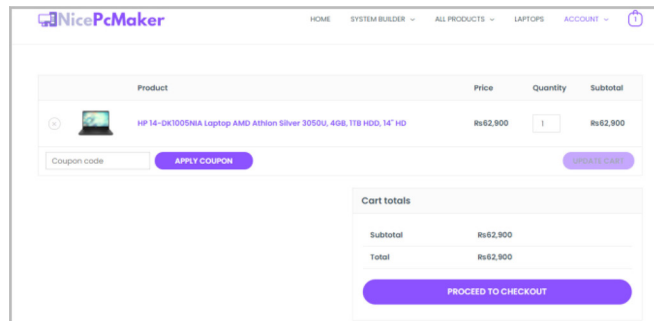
NicePcMaker

HOME SYSTEM BUILDER ALL PRODUCTS LAPTOPS ACCOUNT 1

| | | Product | Price | Quantity | Subtotal |
|---|---|---|---|---|---|
| × | | HP 14-DK1005NIA Laptop AMD Athlon Silver 3050U, 4GB, 1TB HDD, 14" HD | Rs62,900 | 1 | Rs62,900 |

Coupon code APPLY COUPON UPDATE CART

Cart totals

| Subtotal | Rs62,900 |
|---|---|
| Total | Rs62,900 |

PROCEED TO CHECKOUT